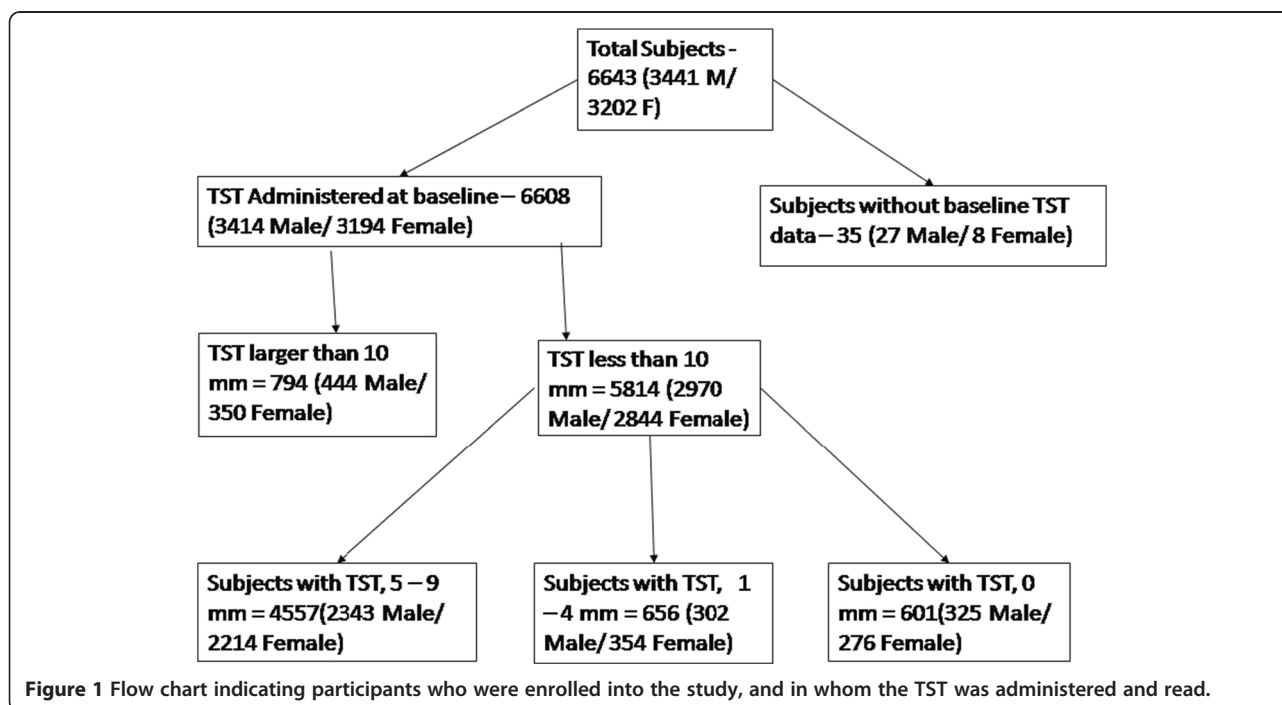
Total Subjects - 6643 (3441 M/ 3202 F)

TST Administered at baseline – 6608 (3414 Male/ 3194 Female)

Subjects without baseline TST data – 35 (27 Male/ 8 Female)

TST larger than 10 mm = 794 (444 Male/ 350 Female)

TST less than 10 mm = 5814 (2970 Male/ 2844 Female)

Subjects with TST, 5 – 9 mm = 4557(2343 Male/ 2214 Female)

Subjects with TST, 1 – 4 mm = 656 (302 Male/ 354 Female)

Subjects with TST, 0 mm = 601(325 Male/ 276 Female)

Figure 1 Flow chart indicating participants who were enrolled into the study, and in whom the TST was administered and read.